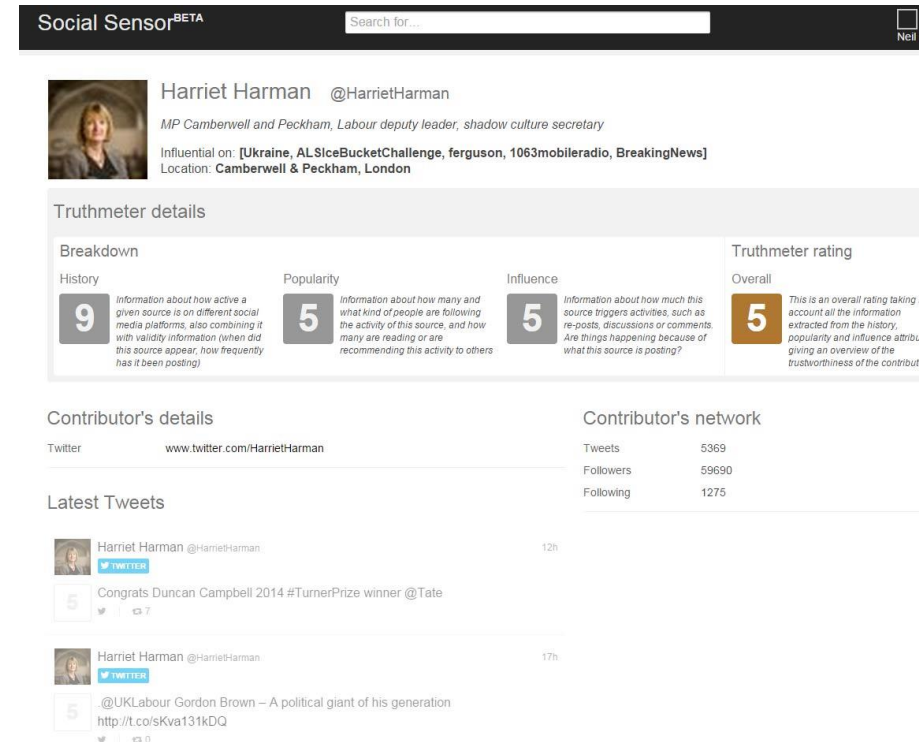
Social Sensor$^{BETA}$ Search for... Neil

Harriet Harman @HarrietHarman

MP Camberwell and Peckham, Labour deputy leader, shadow culture secretary

Influential on: [Ukraine, ALSIceBucketChallenge, ferguson, 1063mobileradio, BreakingNews]
Location: Camberwell & Peckham, London

Truthmeter details

Breakdown

History

9

Information about how active a given source is on different social media platforms, also combining it with validity information (when did this source appear, how frequently has it been posting)

Popularity

5

Information about how many and what kind of people are following the activity of this source, and how many are reading or are recommending this activity to others

Influence

5

Information about how much this source triggers activities, such as re-posts, discussions or comments. Are things happening because of what this source is posting?

Truthmeter rating

Overall

5

This is an overall rating taking account all the information extracted from the history, popularity and influence attribu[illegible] giving an overview of the trustworthiness of the contribut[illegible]

Contributor's details

Twitter www.twitter.com/HarrietHarman

Contributor's network

| Tweets | 5369 |
|---|---|
| Followers | 59690 |
| Following | 1275 |

Latest Tweets

Harriet Harman @HarrietHarman 12h
TWITTER
5
Congrats Duncan Campbell 2014 #TurnerPrize winner @Tate
7

Harriet Harman @HarrietHarman 17h
TWITTER
5
@UKLabour Gordon Brown – A political giant of his generation http://t.co/sKva131kDQ
0